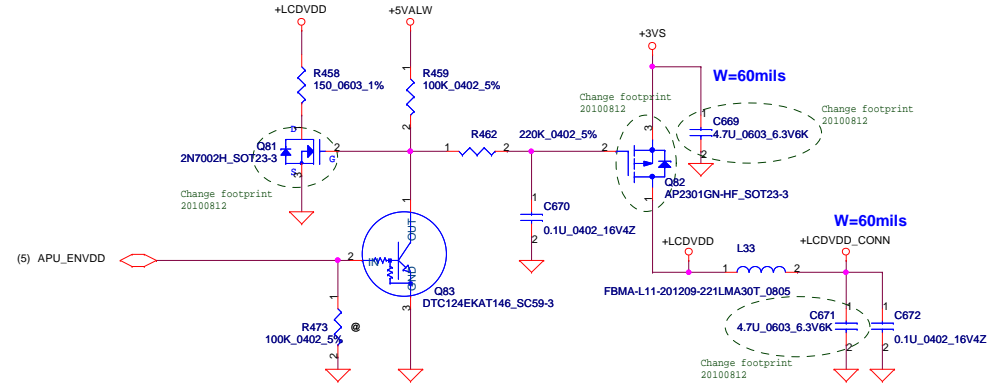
+LCDVDD

+5VALW

+3VS

W=60mils

R458
150_0603_1%

R459
100K_0402_5%

Change footprint
20100812

Change footprint
20100812

C669
4.7U_0603_6.3V6K

D

Q81
2N7002H_SOT23-3

G

S

R462

220K_0402_5%

Q82
AP2301GN-HF_SOT23-3

Change footprint
20100812

C670

0.1U_0402_16V4Z

W=60mils

+LCDVDD

L33

+LCDVDD_CONN

(5) APU_ENVDD

IN

OUT

GND

Q83
DTC124EKAT146_SC59-3

FBMA-L11-201209-221LMA30T_0805

R473
100K_0402_5%

@

C671
4.7U_0603_6.3V6K

C672
0.1U_0402_16V4Z

Change footprint
20100812